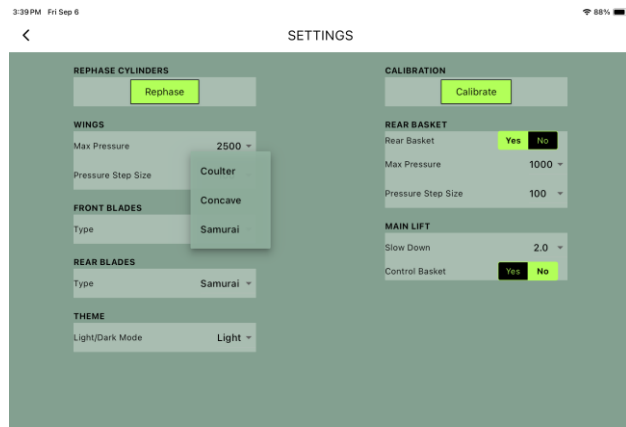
3:39 PM Fri Sep 6

88%

<

SETTINGS

REPHASE CYLINDERS

Rephase

WINGS

Max Pressure 2500

Pressure Step Size

Coulter

Concave

Samurai

FRONT BLADES

Type

REAR BLADES

Type Samurai

THEME

Light/Dark Mode Light

CALIBRATION

Calibrate

REAR BASKET

Rear Basket Yes No

Max Pressure 1000

Pressure Step Size 100

MAIN LIFT

Slow Down 2.0

Control Basket Yes No